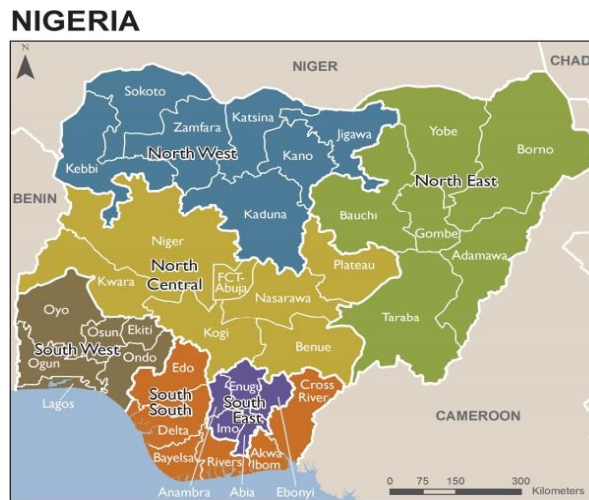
NIGERIA

N

NIGER

CHAD

Sokoto

Zamfara

Katsina

Jigawa

Kebbi

North West

Kano

Yobe

Borno

BENIN

North East

Kaduna

Bauchi

Gombe

Niger

North Central

FCT-Abuja

Plateau

Adamawa

Kwara

Nasarawa

Oyo

Osun

Ekiti

Kogi

Taraba

South West

Ogun

Ondo

Benue

Edo

Lagos

South South

Enugu

South East

Cross River

Delta

Imo

CAMEROON

Bayelsa

Rivers

Akwa Ibom

Anambra

Abia

Ebonyi

0 75 150 300 Kilometers